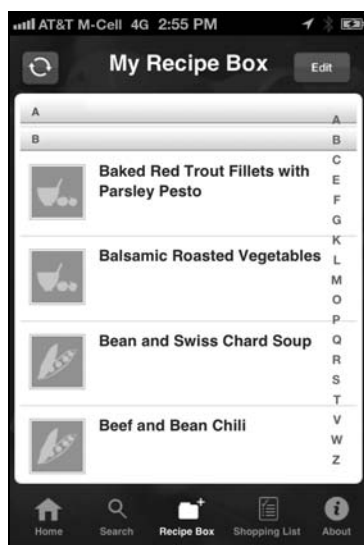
AT&T M-Cell 4G 2:55 PM

My Recipe Box

Edit

A

B

Baked Red Trout Fillets with Parsley Pesto

Balsamic Roasted Vegetables

Bean and Swiss Chard Soup

Beef and Bean Chili

A
B
C
E
F
G
K
L
M
O
P
Q
R
S
T
V
W
Z

Home

Search

Recipe Box

Shopping List

About